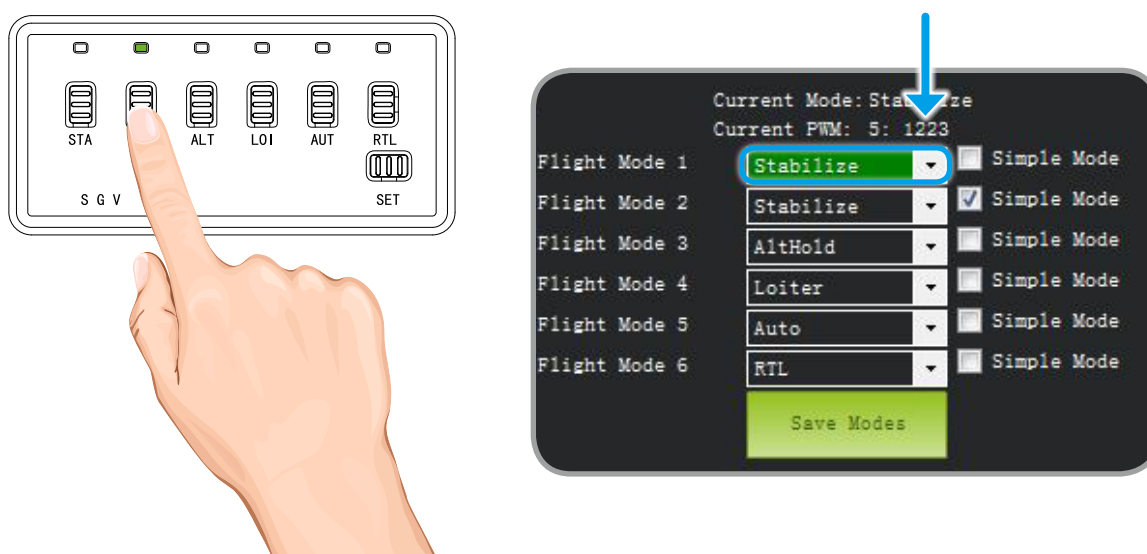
STA
ALT
LOI
AUT
RTL
SET
S G V

Current Mode: Sta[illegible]ze
Current PWM: 5: 1223

| | | |
|---|---|---|
| Flight Mode 1 | Stabilize | Simple Mode |
| Flight Mode 2 | Stabilize | Simple Mode |
| Flight Mode 3 | AltHold | Simple Mode |
| Flight Mode 4 | Loiter | Simple Mode |
| Flight Mode 5 | Auto | Simple Mode |
| Flight Mode 6 | RTL | Simple Mode |

Save Modes